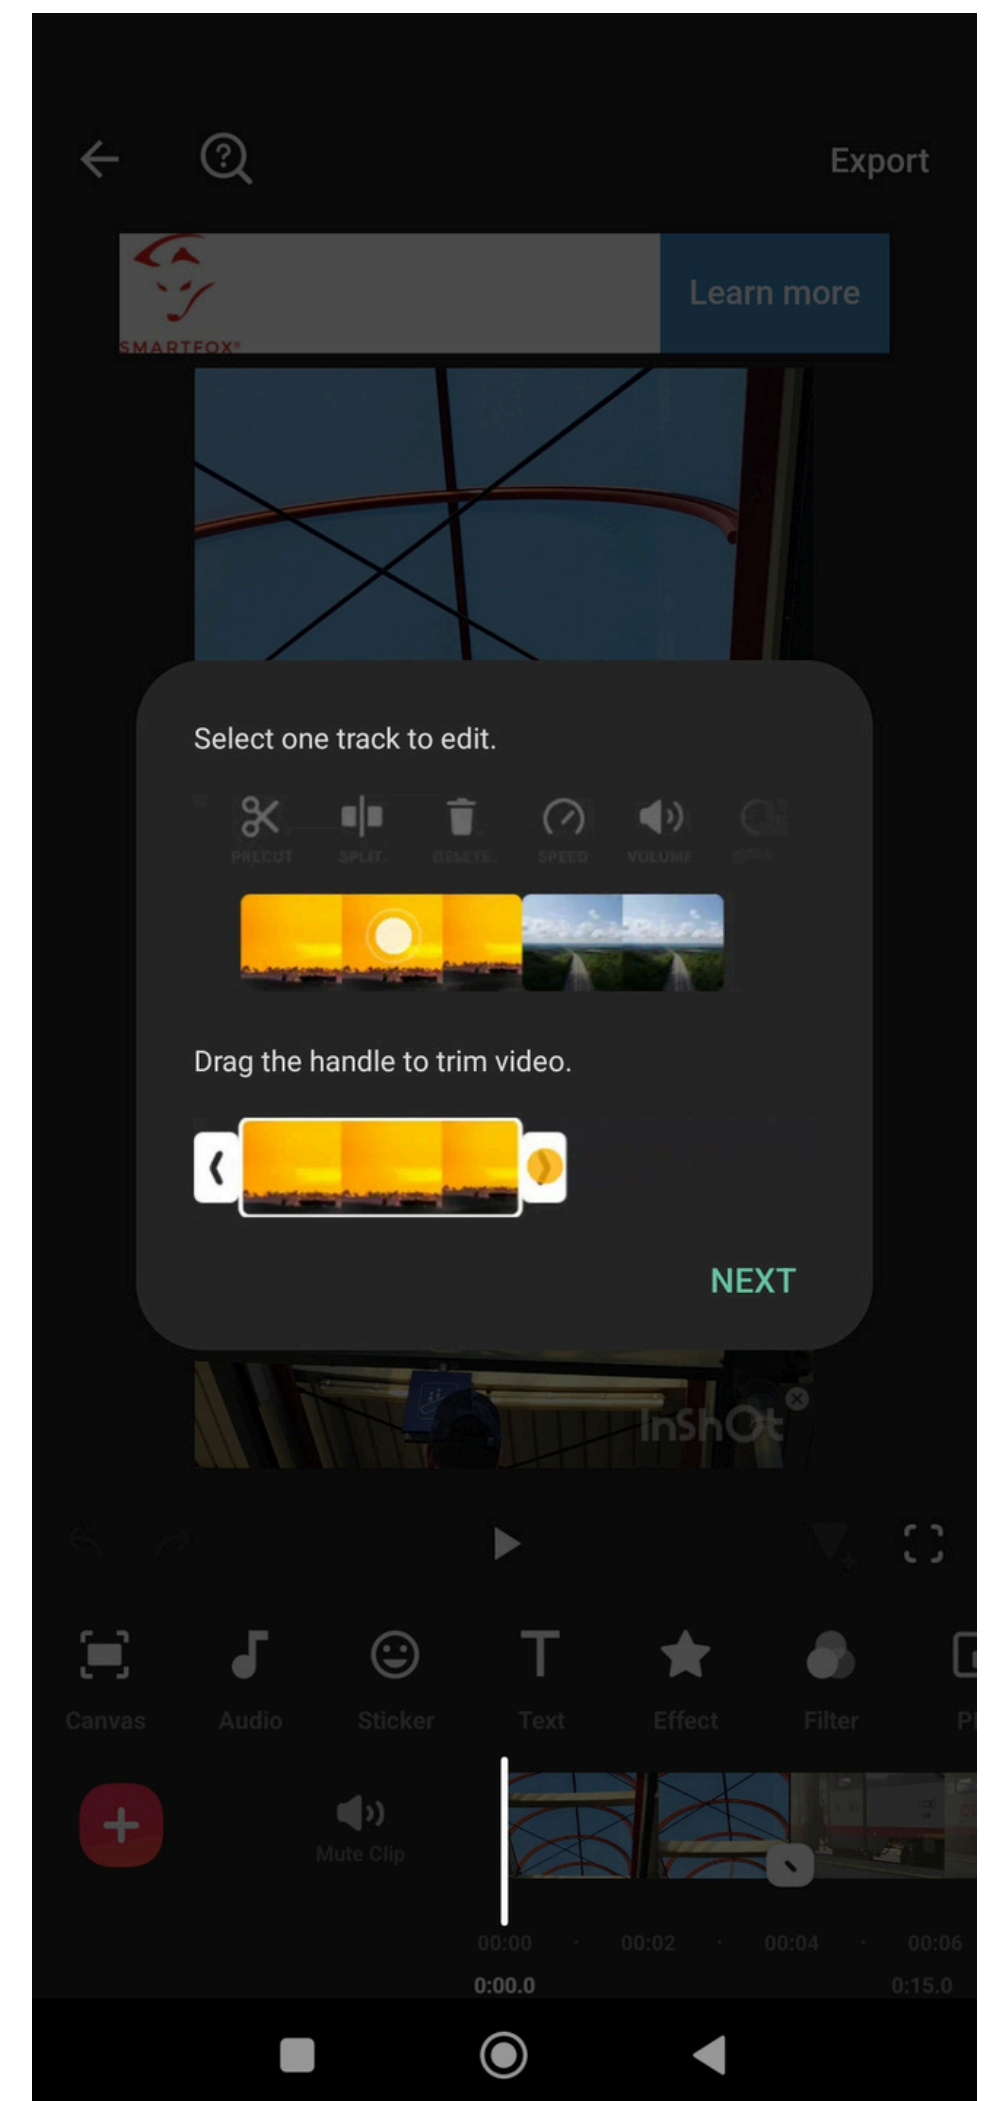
Export

SMARTFOX

Learn more

Select one track to edit.

PRECUT SPLIT DELETE SPEED VOLUME

Drag the handle to trim video.

NEXT

InShOt

Canvas Audio Sticker Text Effect Filter Pl

Mute Clip

00:00 00:02 00:04 00:06

0:00.0 0:15.0